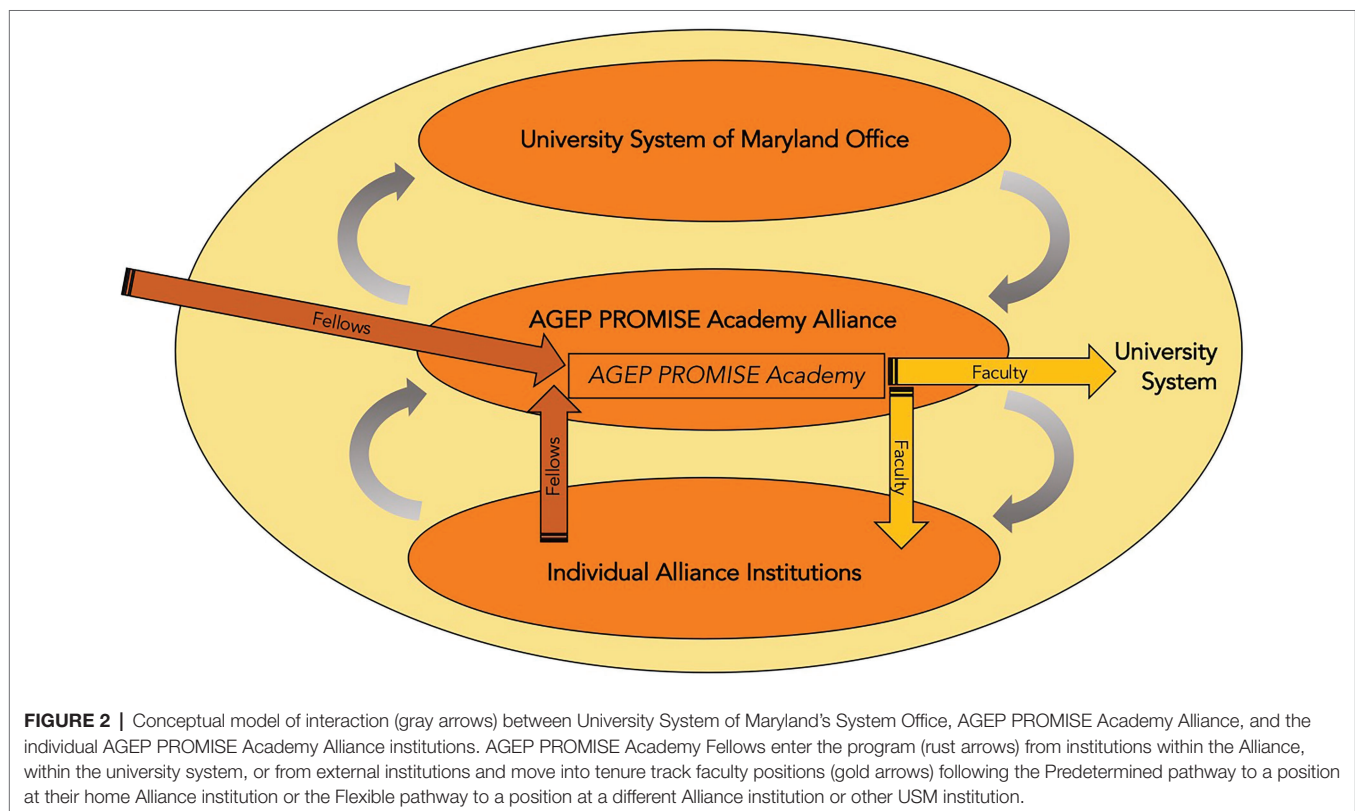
University System of Maryland Office

Fellows

AGEP PROMISE Academy Alliance

AGEP PROMISE Academy

Faculty

University System

Fellows

Faculty

Individual Alliance Institutions

**FIGURE 2 |** Conceptual model of interaction (gray arrows) between University System of Maryland's System Office, AGEP PROMISE Academy Alliance, and the individual AGEP PROMISE Academy Alliance institutions. AGEP PROMISE Academy Fellows enter the program (rust arrows) from institutions within the Alliance, within the university system, or from external institutions and move into tenure track faculty positions (gold arrows) following the Predetermined pathway to a position at their home Alliance institution or the Flexible pathway to a position at a different Alliance institution or other USM institution.